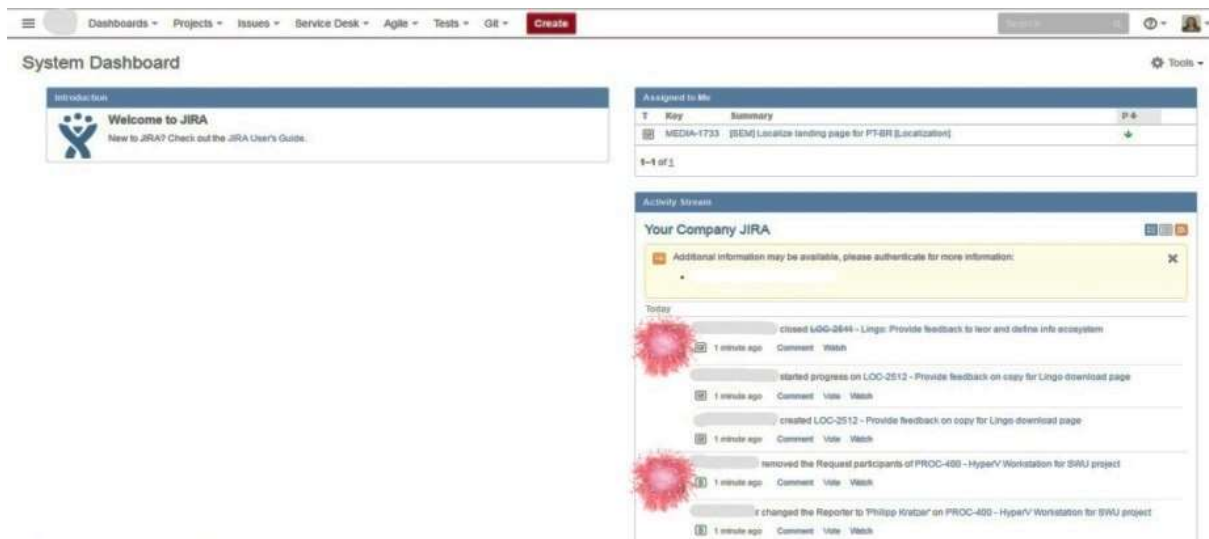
Dashboards ▾ Projects ▾ Issues ▾ Service Desk ▾ Agile ▾ Tests ▾ Git ▾ Create

System Dashboard

Tools ▾

Introduction

Welcome to JIRA

New to JIRA? Check out the JIRA User's Guide.

Assigned to Me

| T | Key | Summary | P |
|---|---|---|---|
| | MEDIA-1733 | [SEM] Localize landing page for PT-BR [Localization] | |

1–1 of 1

Activity Stream

Your Company JIRA

Additional information may be available, please authenticate for more information:

Today

closed LOC-2644 - Lingo: Provide feedback to leor and define info ecosystem

1 minute ago Comment Watch

started progress on LOC-2512 - Provide feedback on copy for Lingo download page

1 minute ago Comment Vote Watch

created LOC-2512 - Provide feedback on copy for Lingo download page

1 minute ago Comment Vote Watch

removed the Request participants of PROC-400 - HyperV Workstation for SWU project

1 minute ago Comment Vote Watch

r changed the Reporter to 'Philipp Kratzer' on PROC-400 - HyperV Workstation for SWU project

1 minute ago Comment Vote Watch